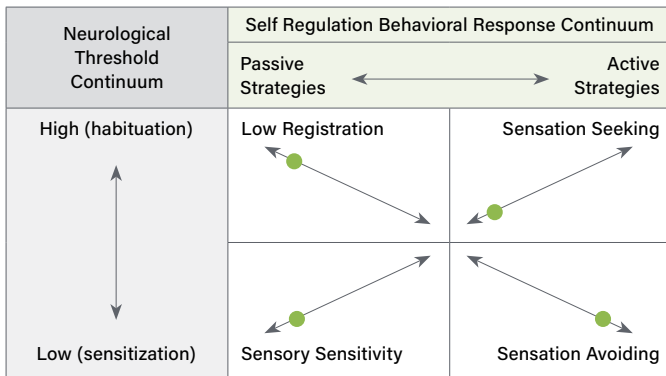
| Neurological Threshold Continuum | Self Regulation Behavioral Response Continuum Passive Strategies ⟷ Active Strategies | |
|---|---|---|
| High (habituation) ↕ Low (sensitization) | Low Registration | Sensation Seeking |
| | Sensory Sensitivity | Sensation Avoiding |